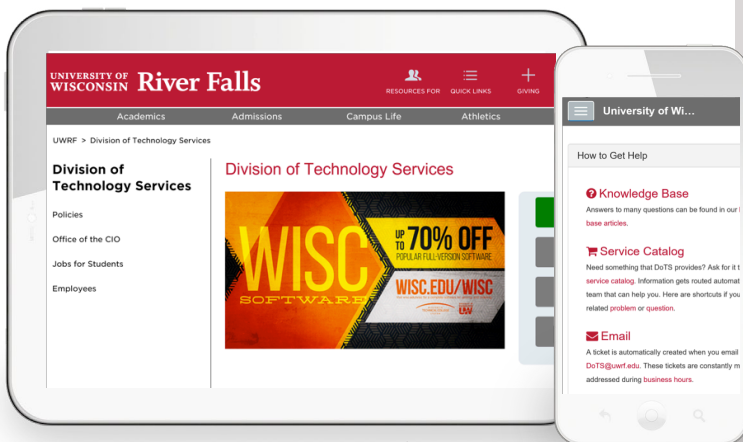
UNIVERSITY OF WISCONSIN River Falls

RESOURCES FOR QUICK LINKS GIVING

Academics Admissions Campus Life Athletics

UWRF > Division of Technology Services

Division of Technology Services

Policies

Office of the CIO

Jobs for Students

Employees

Division of Technology Services

WISC SOFTWARE

UP TO 70% OFF

POPULAR FULL-VERSION SOFTWARE

WISC.EDU/WISC

UW

University of Wi...

How to Get Help

Knowledge Base

Answers to many questions can be found in our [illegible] base articles.

Service Catalog

Need something that DoTS provides? Ask for it t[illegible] service catalog. Information gets routed automat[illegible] team that can help you. Here are shortcuts if you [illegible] related problem or question.

Email

A ticket is automatically created when you email DoTS@uwrf.edu. These tickets are constantly m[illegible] addressed during business hours.